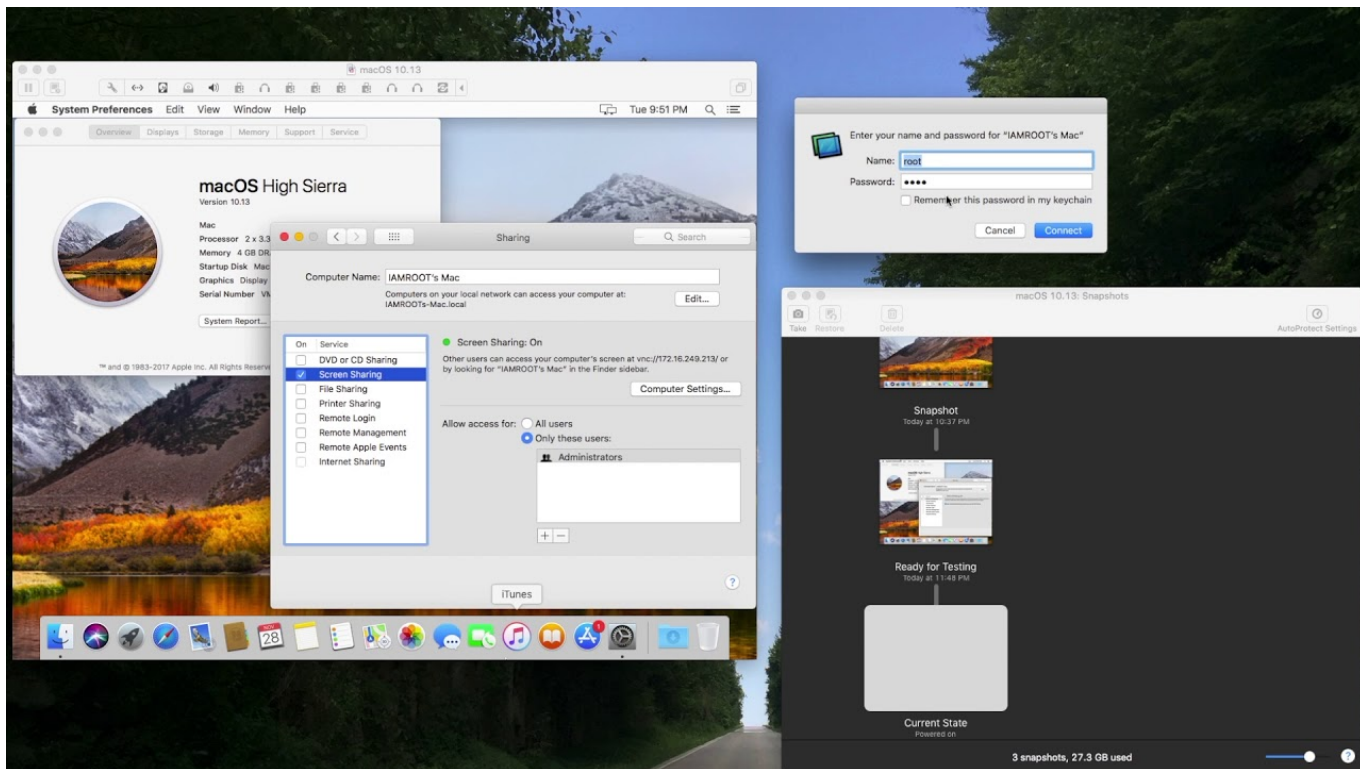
macOS 10.13

System Preferences Edit View Window Help

Tue 9:51 PM

Overview Displays Storage Memory Support Service

macOS High Sierra
Version 10.13

Mac
Processor 2 x 3.3
Memory 4 GB DR
Startup Disk Mac
Graphics Display
Serial Number VM

System Report...

™ and © 1983-2017 Apple Inc. All Rights Reserve

Sharing

Search

Computer Name: IAMROOT's Mac

Computers on your local network can access your computer at: IAMROOTs-Mac.local

Edit...

| On | Service |
|---|---|
| ☐ | DVD or CD Sharing |
| ☑ | Screen Sharing |
| ☐ | File Sharing |
| ☐ | Printer Sharing |
| ☐ | Remote Login |
| ☐ | Remote Management |
| ☐ | Remote Apple Events |
| ☐ | Internet Sharing |

Screen Sharing: On

Other users can access your computer's screen at vnc://172.16.249.213/ or by looking for "IAMROOT's Mac" in the Finder sidebar.

Computer Settings...

Allow access for: All users
Only these users:

Administrators

+ −

?

iTunes

28

Enter your name and password for "IAMROOT's Mac"

Name: root

Password: ••••

Remember this password in my keychain

Cancel Connect

macOS 10.13: Snapshots

Take Restore Delete AutoProtect Settings

Snapshot
Today at 10:37 PM

Ready for Testing
Today at 11:48 PM

Current State
Powered on

3 snapshots, 27.3 GB used

?